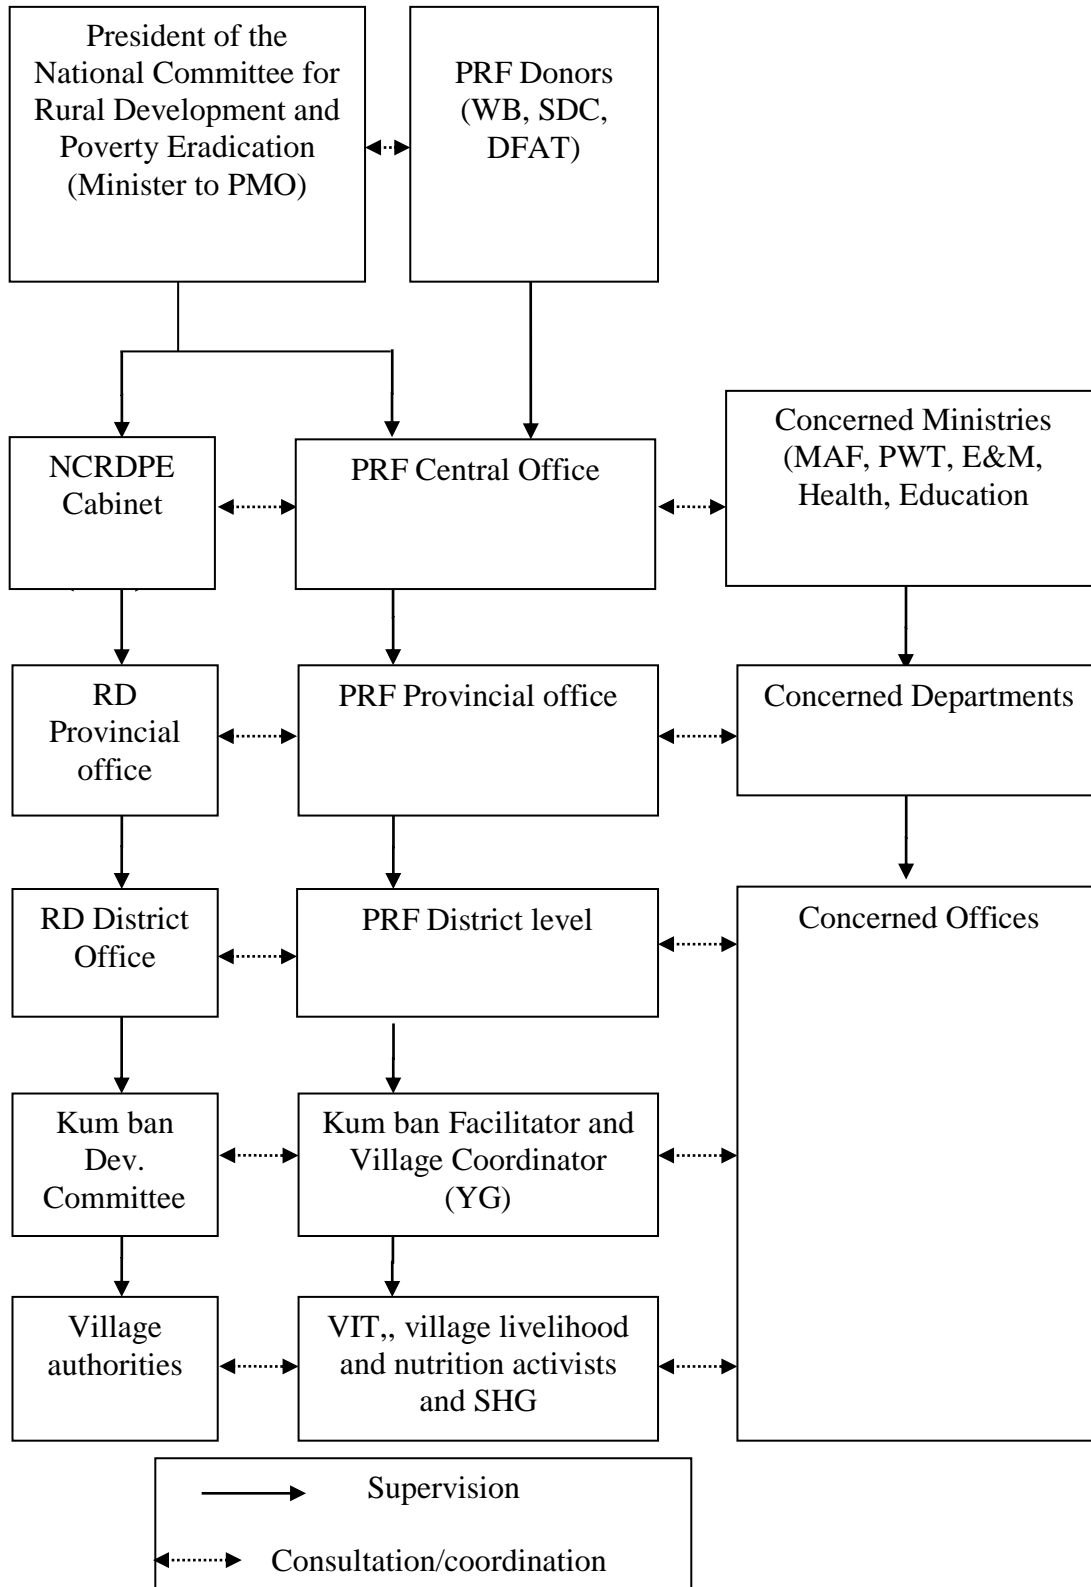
President of the National Committee for Rural Development and Poverty Eradication (Minister to PMO)

PRF Donors (WB, SDC, DFAT)

NCRDPE Cabinet

PRF Central Office

Concerned Ministries (MAF, PWT, E&M, Health, Education

RD Provincial office

PRF Provincial office

Concerned Departments

RD District Office

PRF District level

Concerned Offices

Kum ban Dev. Committee

Kum ban Facilitator and Village Coordinator (YG)

Village authorities

VIT,, village livelihood and nutrition activists and SHG

Supervision

Consultation/coordination